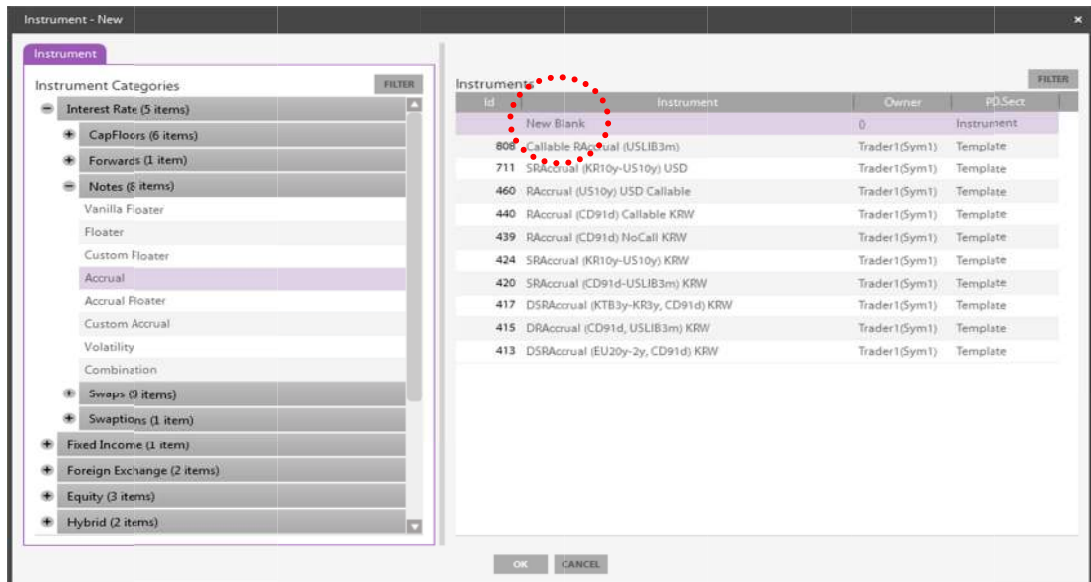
Instrument - New

Instrument

Instrument Categories FILTER

Interest Rate (5 items)
CapFloors (6 items)
Forwards (1 item)
Notes (8 items)
Vanilla Floater
Floater
Custom Floater
Accrual
Accrual Floater
Custom Accrual
Volatility
Combination
Swaps (9 items)
Swaptions (1 item)
Fixed Income (1 item)
Foreign Exchange (2 items)
Equity (3 items)
Hybrid (2 items)

Instruments FILTER

| Id | Instrument | Owner | PD.Sect |
|---|---|---|---|
| | New Blank | () | Instrument |
| 808 | Callable RAccrual (USLIB3m) | Trader1(Sym1) | Template |
| 711 | SRAccrual (KR10y-US10y) USD | Trader1(Sym1) | Template |
| 460 | RAccrual (US10y) USD Callable | Trader1(Sym1) | Template |
| 440 | RAccrual (CD91d) Callable KRW | Trader1(Sym1) | Template |
| 439 | RAccrual (CD91d) NoCall KRW | Trader1(Sym1) | Template |
| 424 | SRAccrual (KR10y-US10y) KRW | Trader1(Sym1) | Template |
| 420 | SRAccrual (CD91d-USLIB3m) KRW | Trader1(Sym1) | Template |
| 417 | DSRAccrual (KTB3y-KR3y, CD91d) KRW | Trader1(Sym1) | Template |
| 415 | DRAccrual (CD91d, USLIB3m) KRW | Trader1(Sym1) | Template |
| 413 | DSRAccrual (EU20y-2y, CD91d) KRW | Trader1(Sym1) | Template |

OK CANCEL